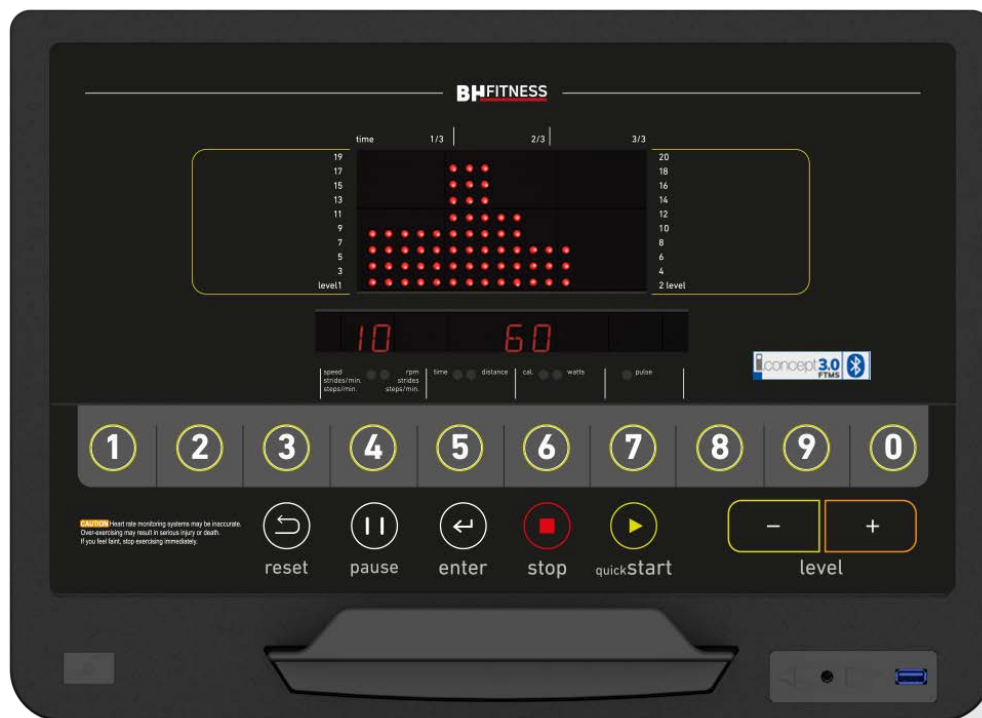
BHFITNESS

time 1/3 2/3 3/3

19
17
15
13
11
9
7
5
3
level1

20
18
16
14
12
10
8
6
4
2 level

10 60

speed strides/min. steps/min. rpm strides steps/min. time distance cal. watts pulse

iconcept 3.0 FTMS

1 2 3 4 5 6 7 8 9 0

CAUTION Heart rate monitoring systems may be inaccurate. Over-exercising may result in serious injury or death. If you feel faint, stop exercising immediately.

reset pause enter stop quickstart

− +
level